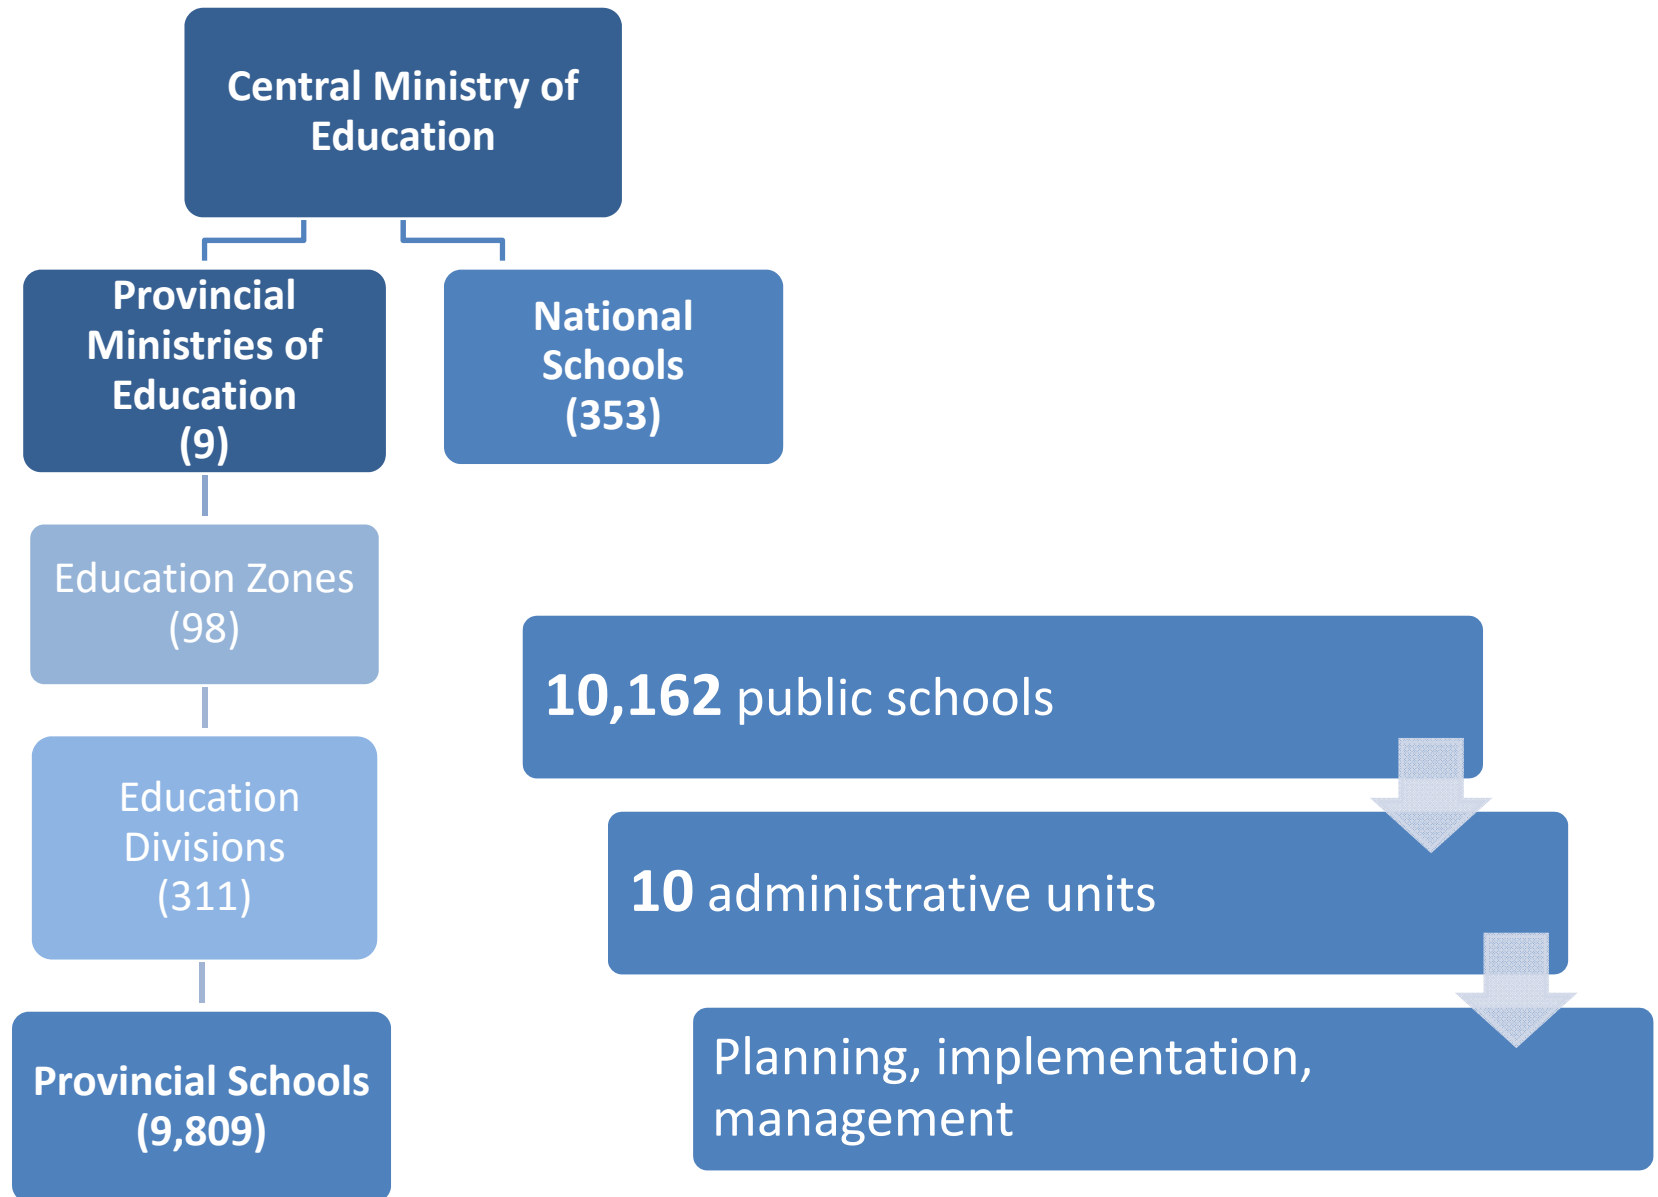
Central Ministry of Education

Provincial Ministries of Education (9)

National Schools (353)

Education Zones (98)

Education Divisions (311)

Provincial Schools (9,809)

10,162 public schools

10 administrative units

Planning, implementation, management